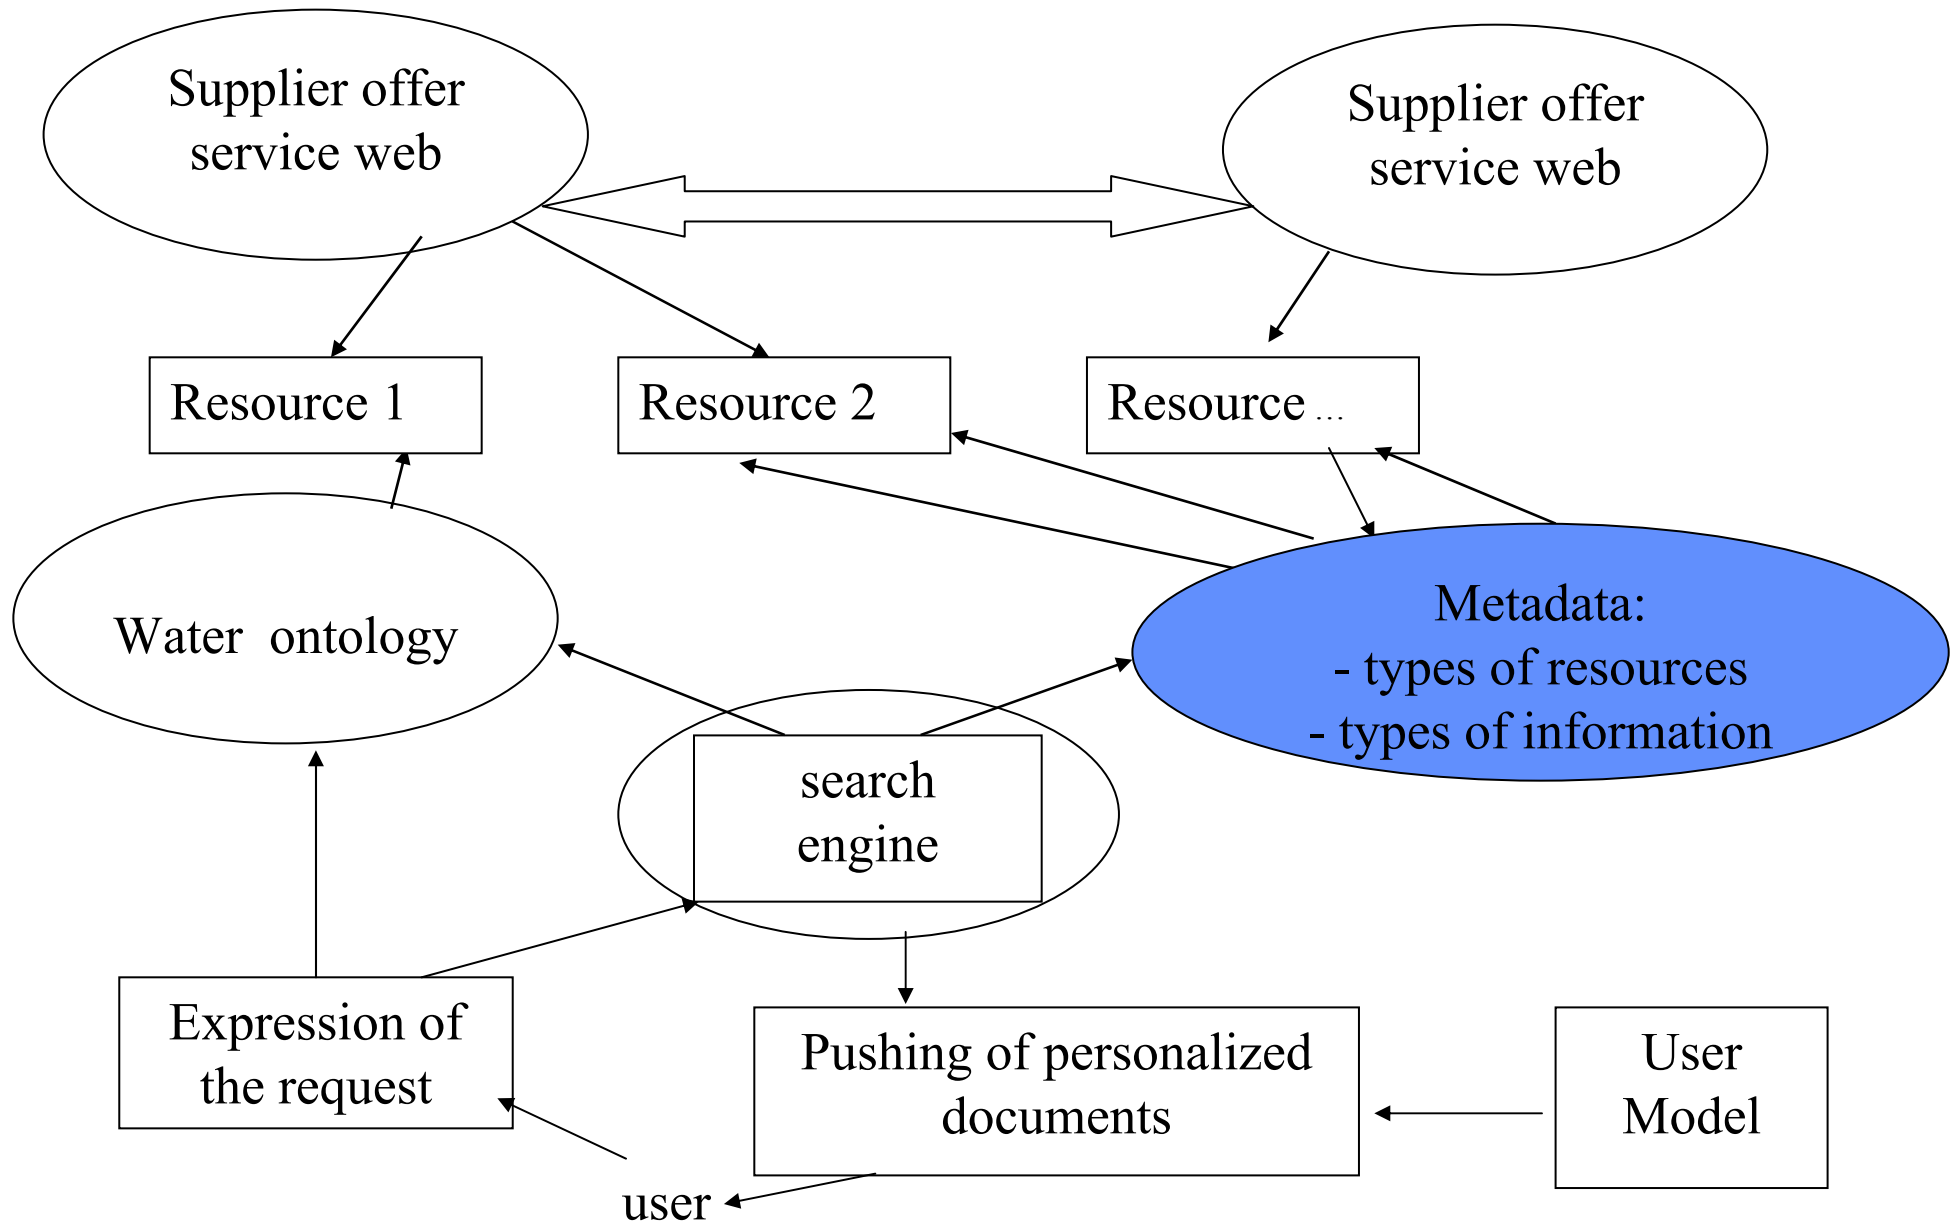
Supplier offer service web

Supplier offer service web

Resource 1

Resource 2

Resource ...

Water ontology

Metadata:
- types of resources
- types of information

search engine

Expression of the request

Pushing of personalized documents

User Model

user